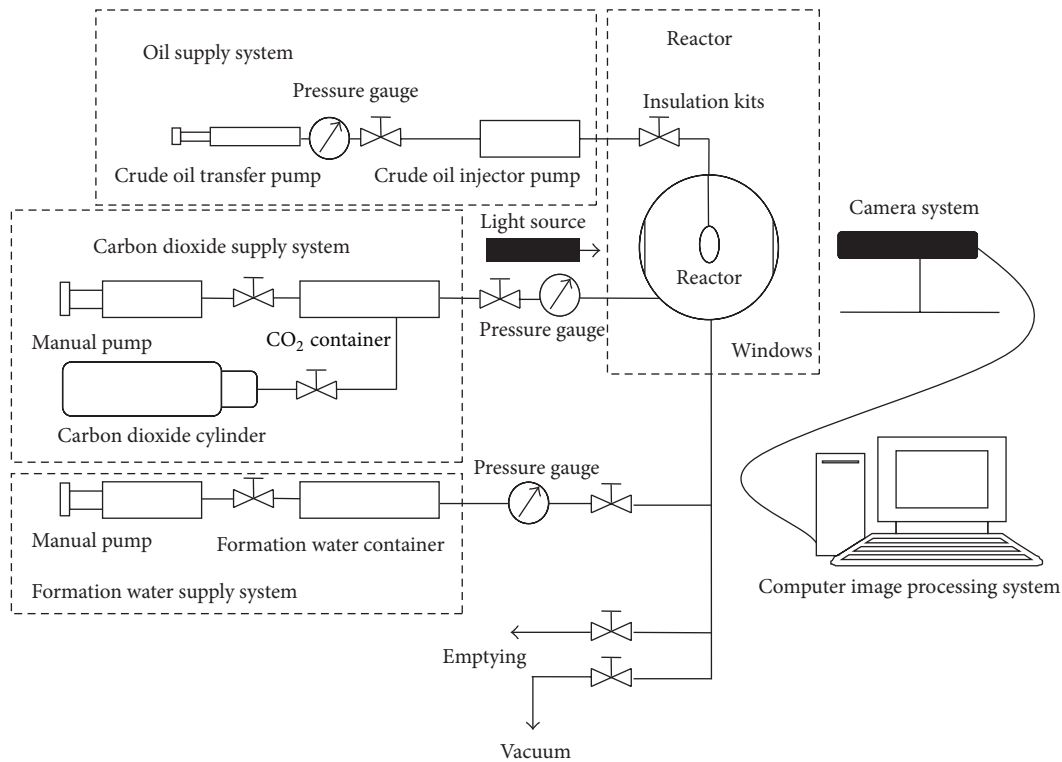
Oil supply system

Pressure gauge

Crude oil transfer pump

Crude oil injector pump

Reactor

Insulation kits

Light source

Camera system

Carbon dioxide supply system

Reactor

Manual pump

$CO_2$ container

Pressure gauge

Windows

Carbon dioxide cylinder

Pressure gauge

Manual pump

Formation water container

Formation water supply system

Computer image processing system

Emptying

Vacuum